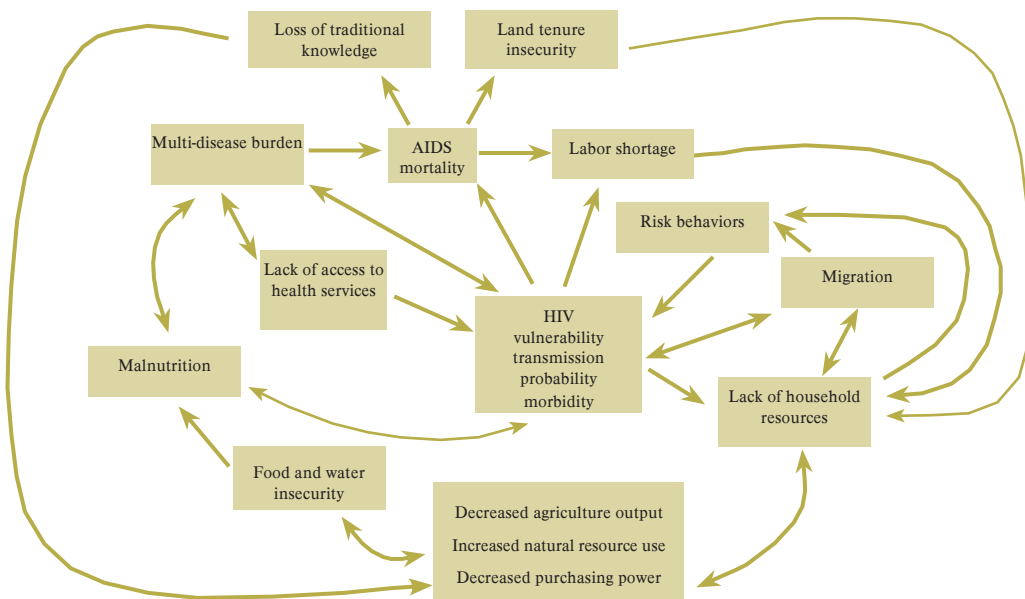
Loss of traditional knowledge

Land tenure insecurity

Multi-disease burden

AIDS mortality

Labor shortage

Risk behaviors

Migration

Lack of access to health services

HIV
vulnerability
transmission
probability
morbidity

Malnutrition

Lack of household resources

Food and water insecurity

Decreased agriculture output
Increased natural resource use
Decreased purchasing power